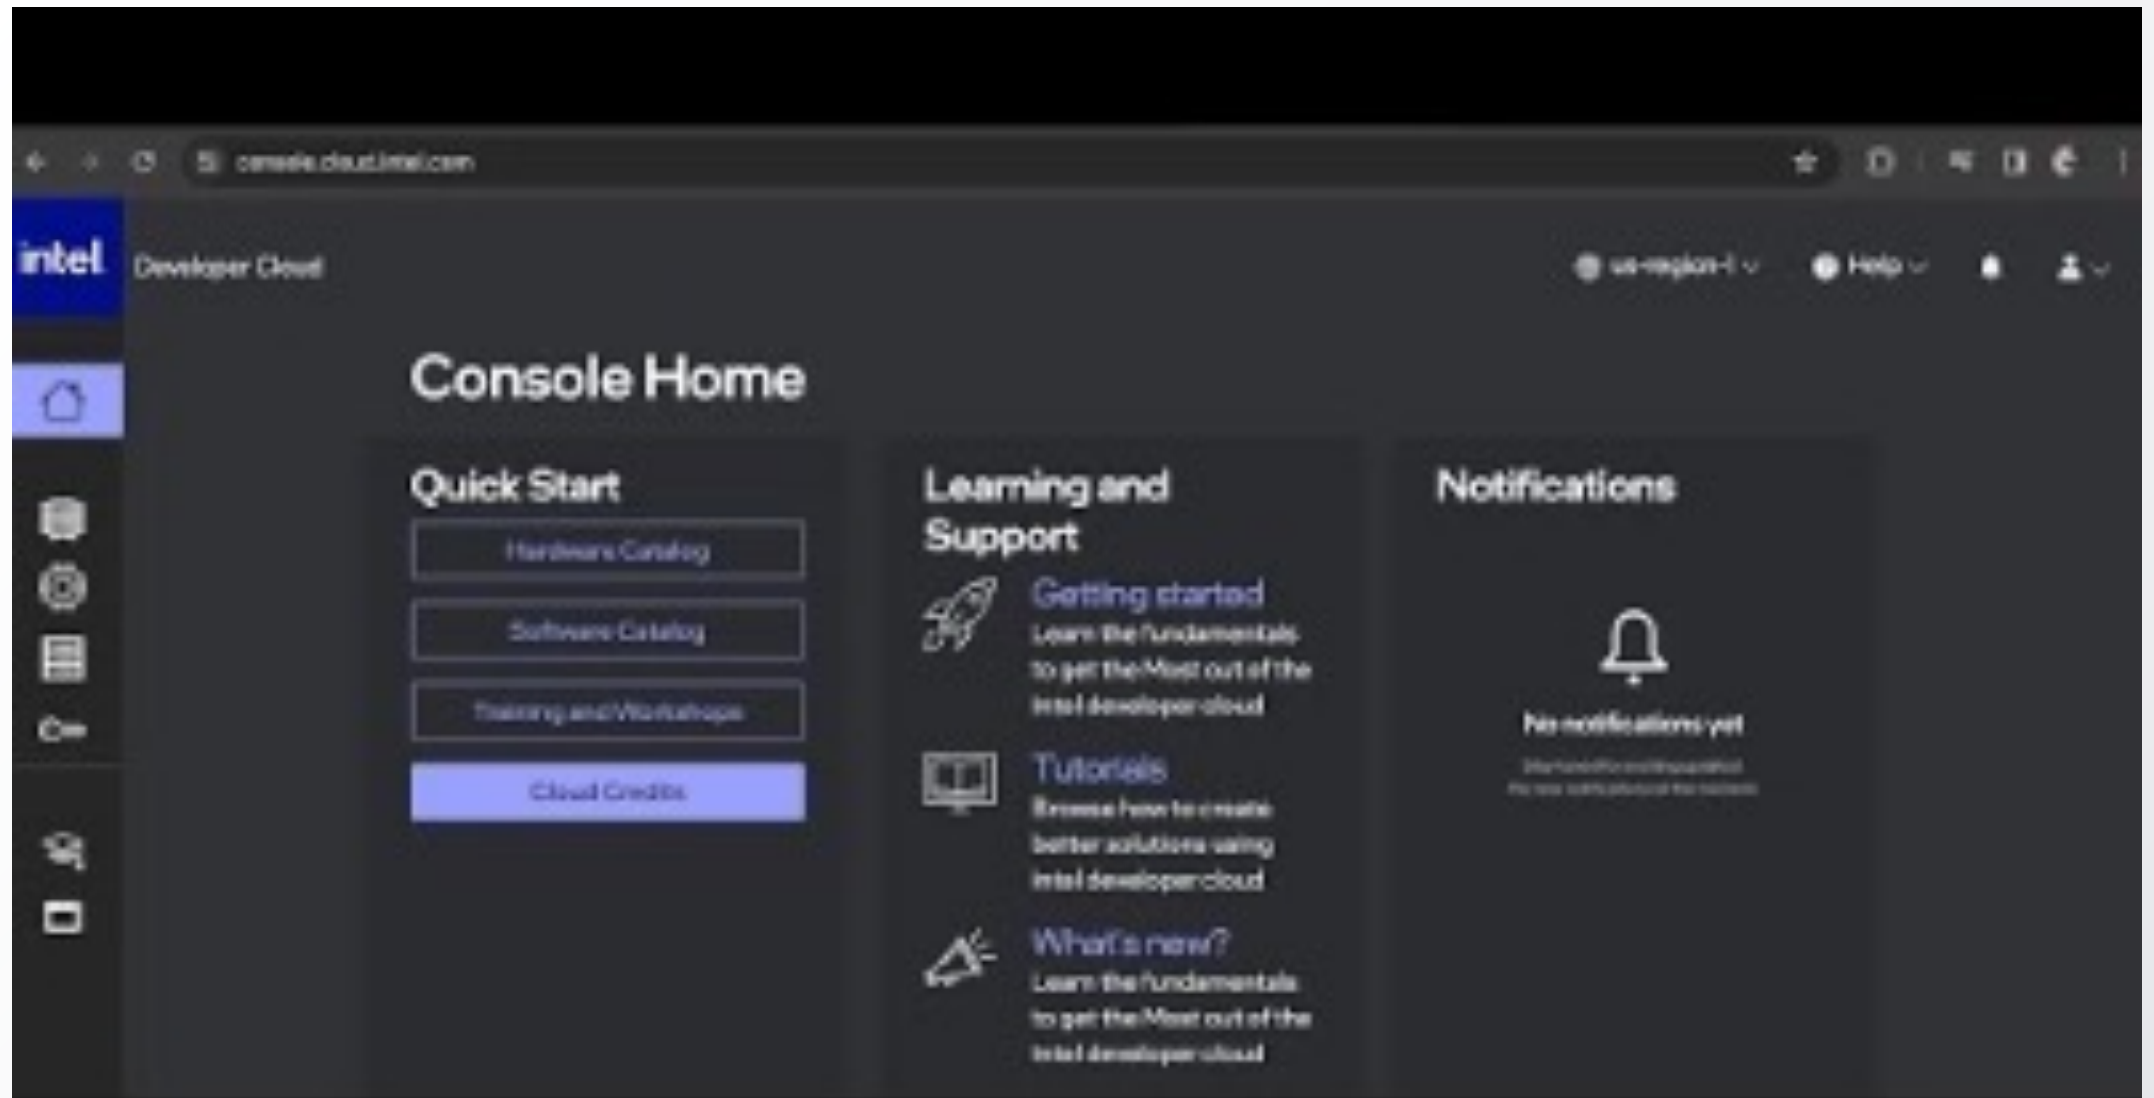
console.cloud.intel.com

intel Developer Cloud

us-region-1 Help

Console Home

Quick Start

Hardware Catalog

Software Catalog

Training and Workshops

Cloud Credits

Learning and Support

Getting started
Learn the fundamentals to get the Most out of the intel developer cloud

Tutorials
Browse how to create better solutions using intel developer cloud

What's new?
Learn the fundamentals to get the Most out of the intel developer cloud

Notifications

No notifications yet

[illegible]
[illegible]